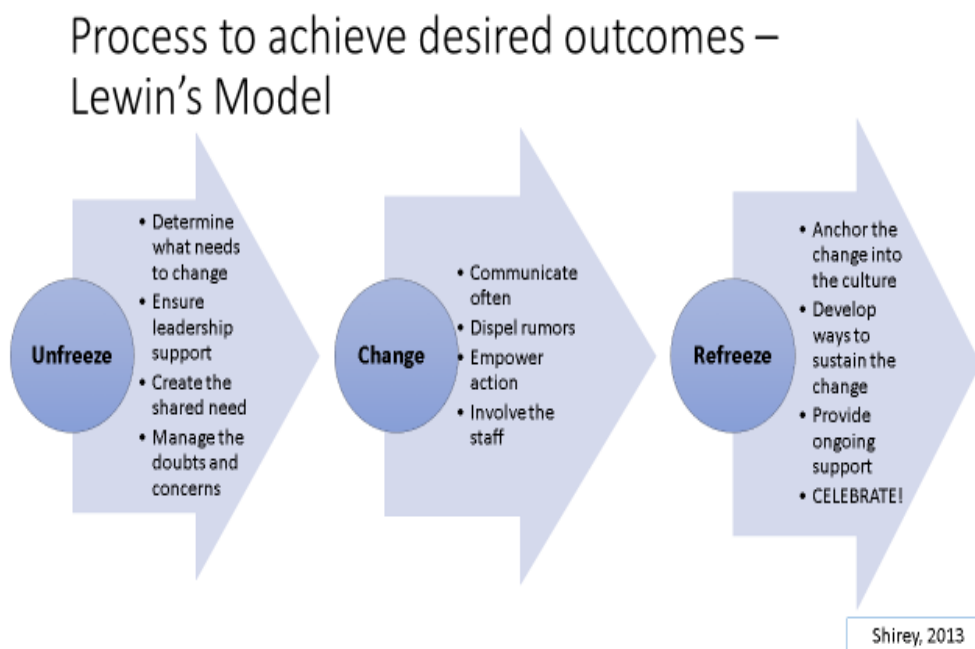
Process to achieve desired outcomes – Lewin's Model

Unfreeze

- Determine what needs to change
- Ensure leadership support
- Create the shared need
- Manage the doubts and concerns

Change

- Communicate often
- Dispel rumors
- Empower action
- Involve the staff

Refreeze

- Anchor the change into the culture
- Develop ways to sustain the change
- Provide ongoing support
- CELEBRATE!

Shirey, 2013